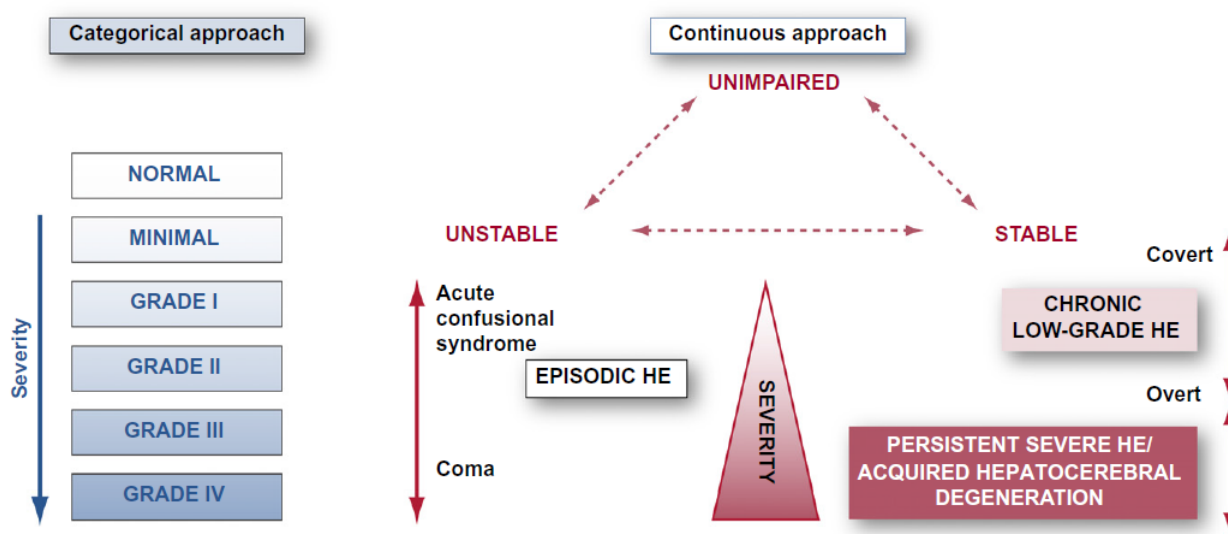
Categorical approach

NORMAL

MINIMAL

GRADE I

GRADE II

GRADE III

GRADE IV

Severity

Continuous approach

UNIMPAIRED

UNSTABLE

STABLE

Acute confusional syndrome

EPISODIC HE

Coma

SEVERITY

Covert

CHRONIC LOW-GRADE HE

Overt

PERSISTENT SEVERE HE/ ACQUIRED HEPATOCEREBRAL DEGENERATION